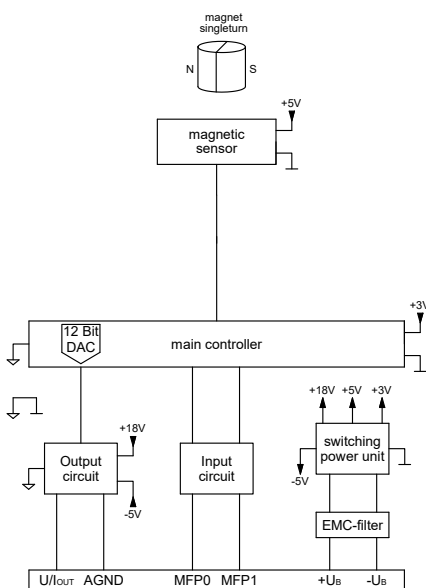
magnet
singleturn

N

S

+5V

magnetic sensor

+3V

12 Bit DAC

main controller

+18V +5V +3V

+18V

switching power unit

Output circuit

Input circuit

-5V

-5V

EMC-filter

U/I$_{OUT}$ AGND MFP0 MFP1 +U$_B$ -U$_B$